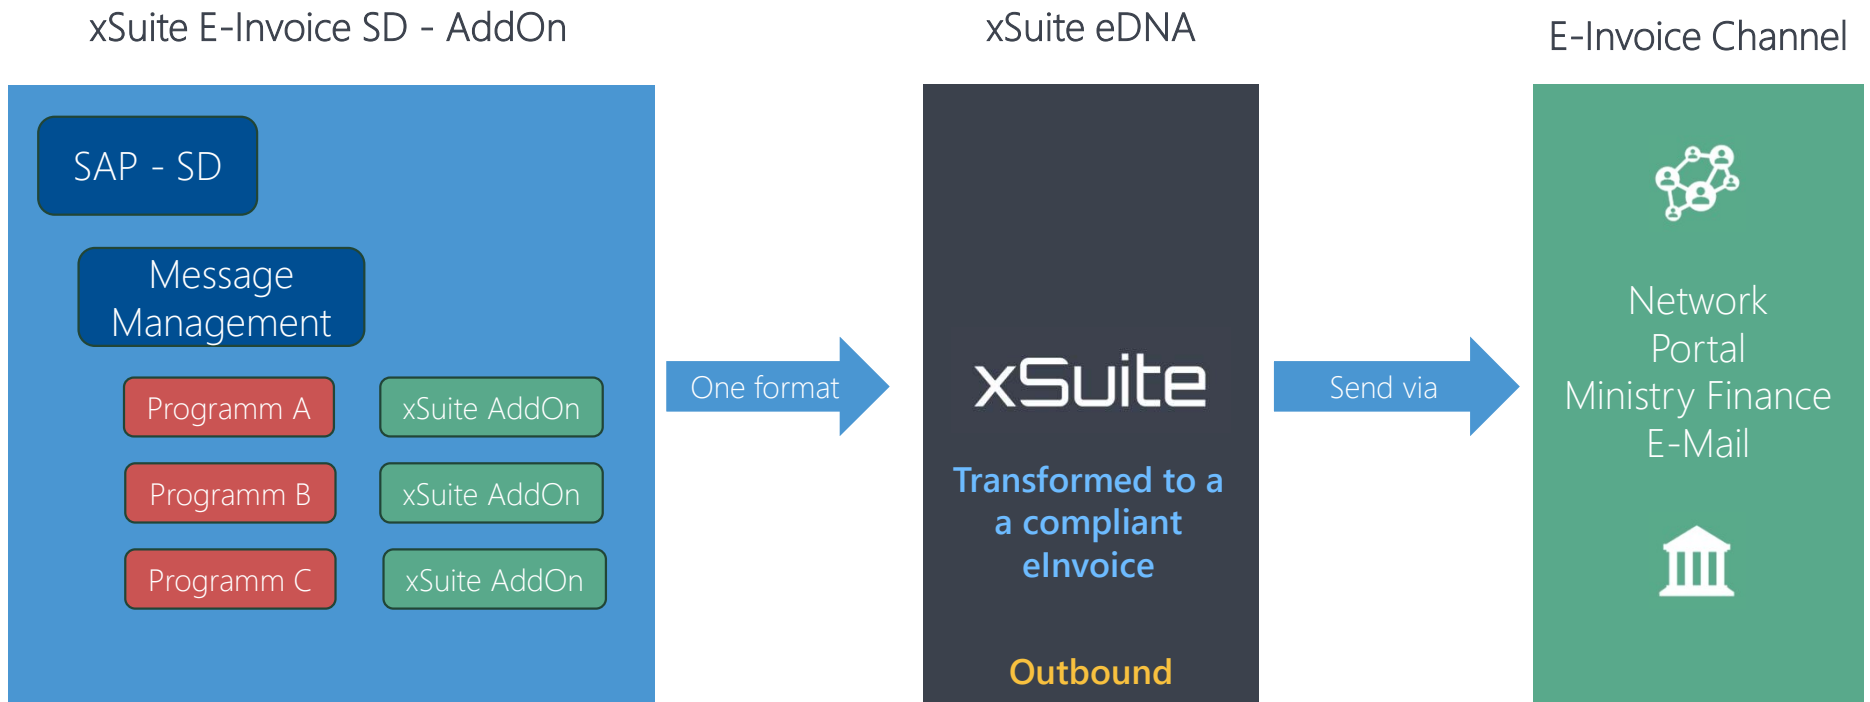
xSuite E-Invoice SD - AddOn

xSuite eDNA

E-Invoice Channel

SAP - SD

Message Management

Programm A

xSuite AddOn

Programm B

xSuite AddOn

Programm C

xSuite AddOn

One format

xSuite

Transformed to a a compliant eInvoice

Outbound

Send via

Network
Portal
Ministry Finance
E-Mail